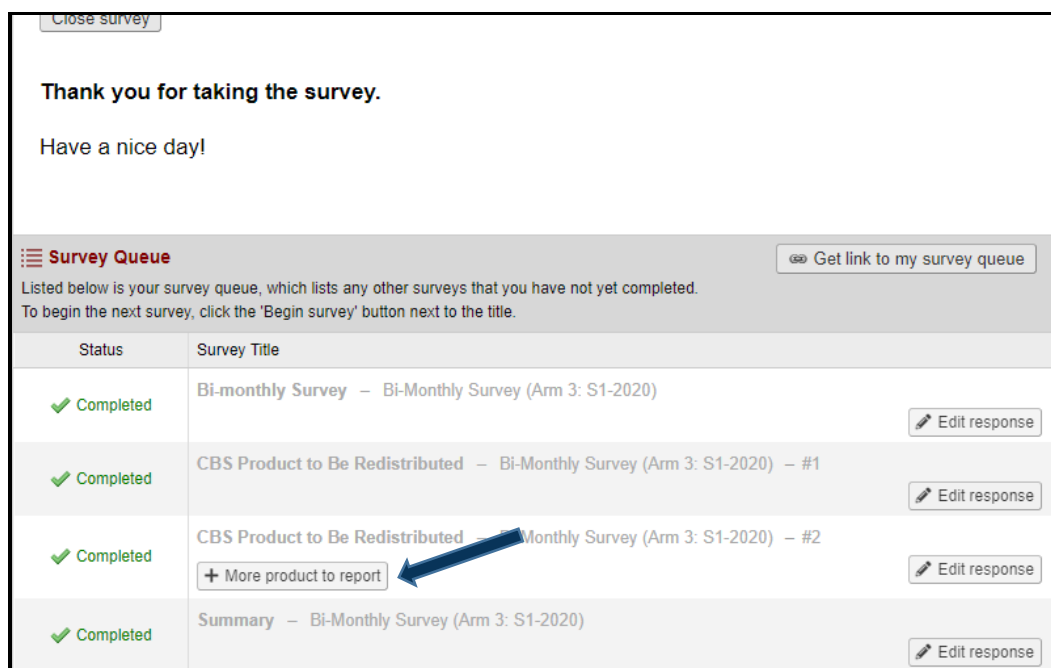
Close survey

**Thank you for taking the survey.**

Have a nice day!

Survey Queue

Get link to my survey queue

Listed below is your survey queue, which lists any other surveys that you have not yet completed.
To begin the next survey, click the 'Begin survey' button next to the title.

| Status | Survey Title |
|---|---|
| Completed | Bi-monthly Survey – Bi-Monthly Survey (Arm 3: S1-2020) Edit response |
| Completed | CBS Product to Be Redistributed – Bi-Monthly Survey (Arm 3: S1-2020) – #1 Edit response |
| Completed | CBS Product to Be Redistributed – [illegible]Monthly Survey (Arm 3: S1-2020) – #2 + More product to report Edit response |
| Completed | Summary – Bi-Monthly Survey (Arm 3: S1-2020) Edit response |